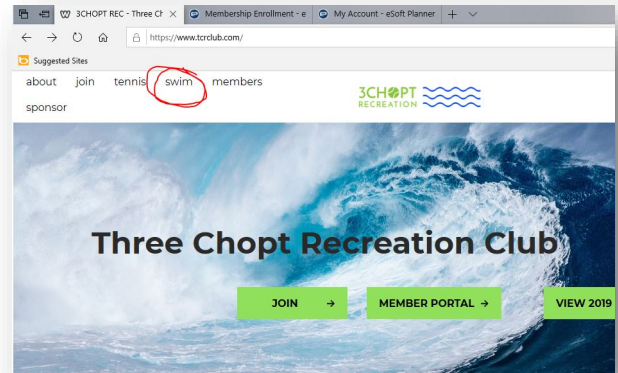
3CHOPT REC - Three Ch ×
Membership Enrollment - e
My Account - eSoft Planner
+

https://www.tcrclub.com/

Suggested Sites

about join tennis swim members
sponsor

3CHOPT RECREATION

Three Chopt Recreation Club

JOIN →
MEMBER PORTAL →
VIEW 2019